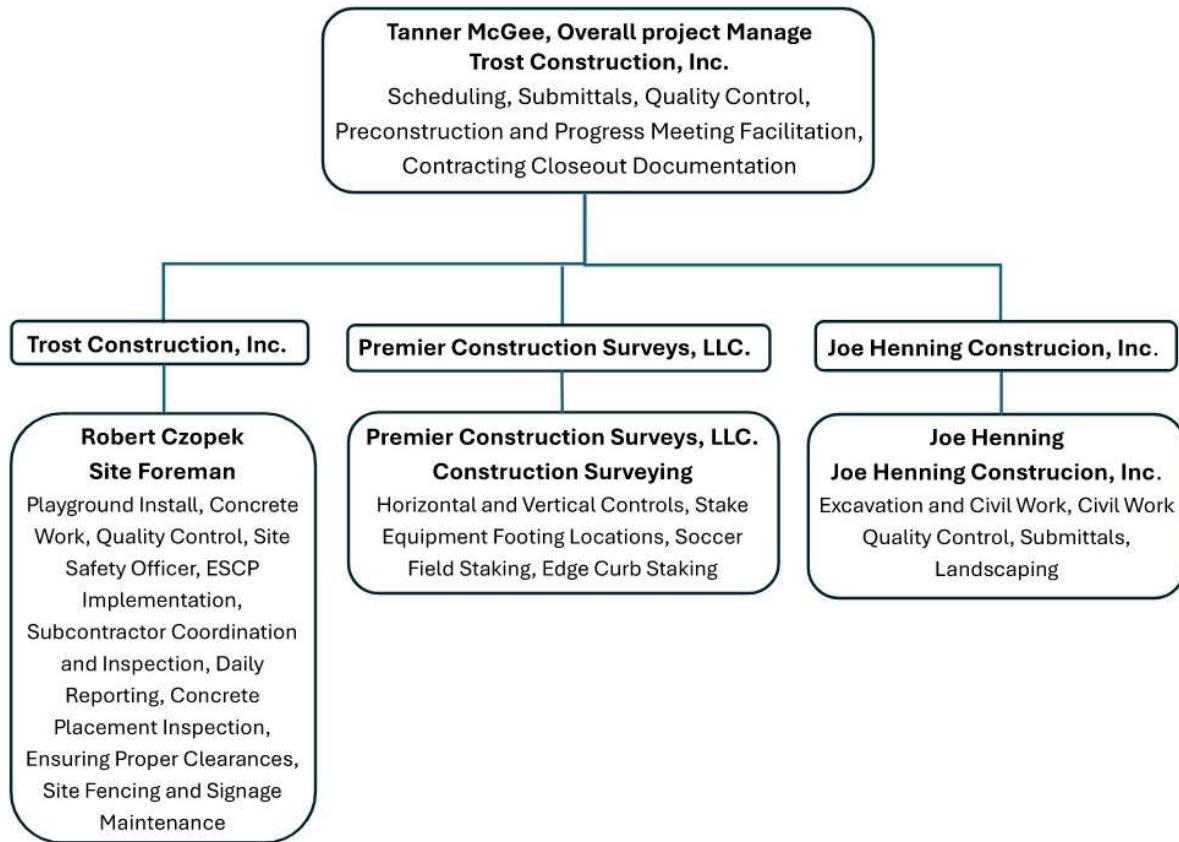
Tanner McGee, Overall project Manage
Trost Construction, Inc.
Scheduling, Submittals, Quality Control, Preconstruction and Progress Meeting Facilitation, Contracting Closeout Documentation

Trost Construction, Inc.

Robert Czopek
Site Foreman
Playground Install, Concrete Work, Quality Control, Site Safety Officer, ESCP Implementation, Subcontractor Coordination and Inspection, Daily Reporting, Concrete Placement Inspection, Ensuring Proper Clearances, Site Fencing and Signage Maintenance

Premier Construction Surveys, LLC.

Premier Construction Surveys, LLC.
Construction Surveying
Horizontal and Vertical Controls, Stake Equipment Footing Locations, Soccer Field Staking, Edge Curb Staking

Joe Henning Construcion, Inc.

Joe Henning
Joe Henning Construcion, Inc.
Excavation and Civil Work, Civil Work Quality Control, Submittals, Landscaping